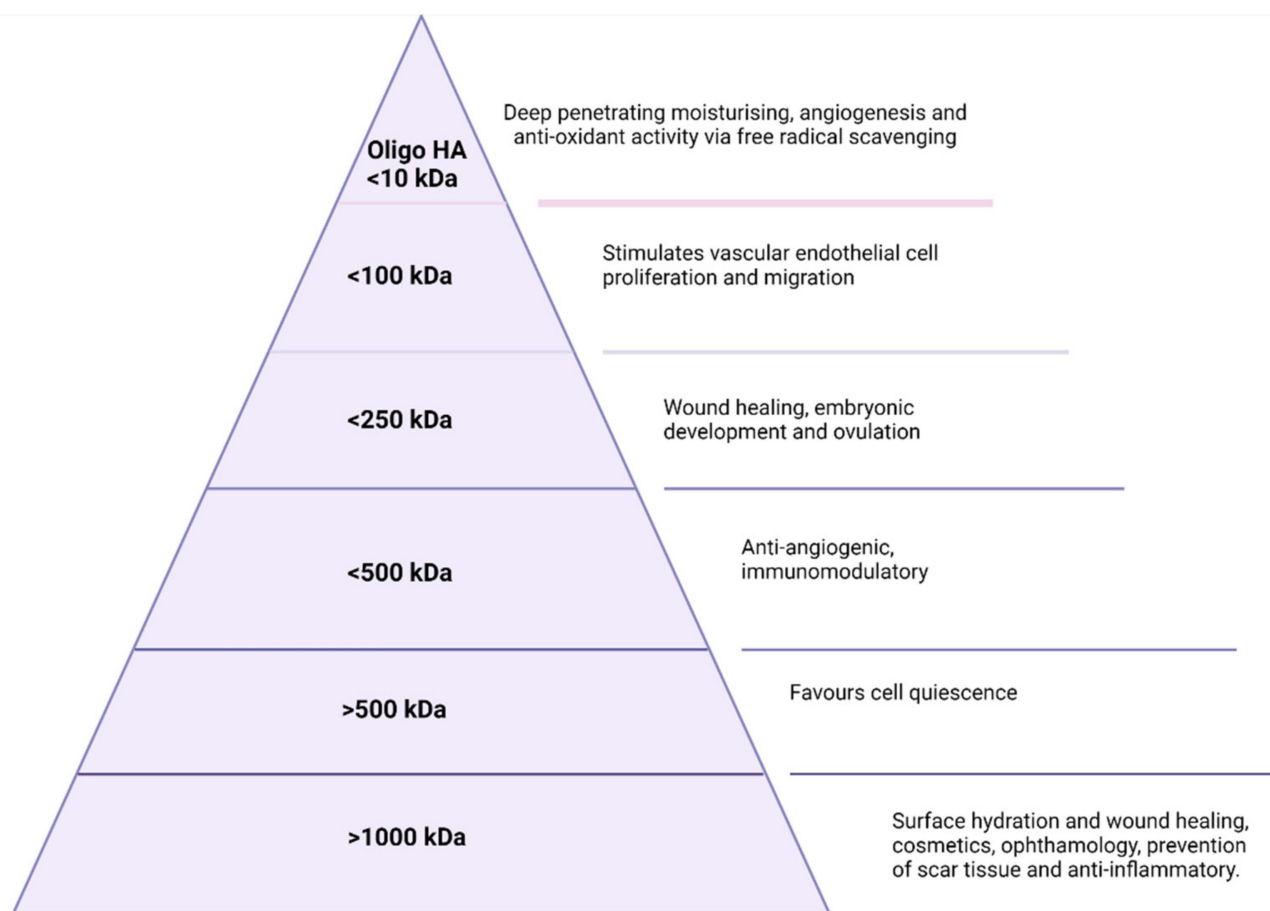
Oligo HA
<10 kDa

Deep penetrating moisturising, angiogenesis and anti-oxidant activity via free radical scavenging

<100 kDa

Stimulates vascular endothelial cell proliferation and migration

<250 kDa

Wound healing, embryonic development and ovulation

<500 kDa

Anti-angiogenic, immunomodulatory

>500 kDa

Favours cell quiescence

>1000 kDa

Surface hydration and wound healing, cosmetics, ophthamology, prevention of scar tissue and anti-inflammatory.